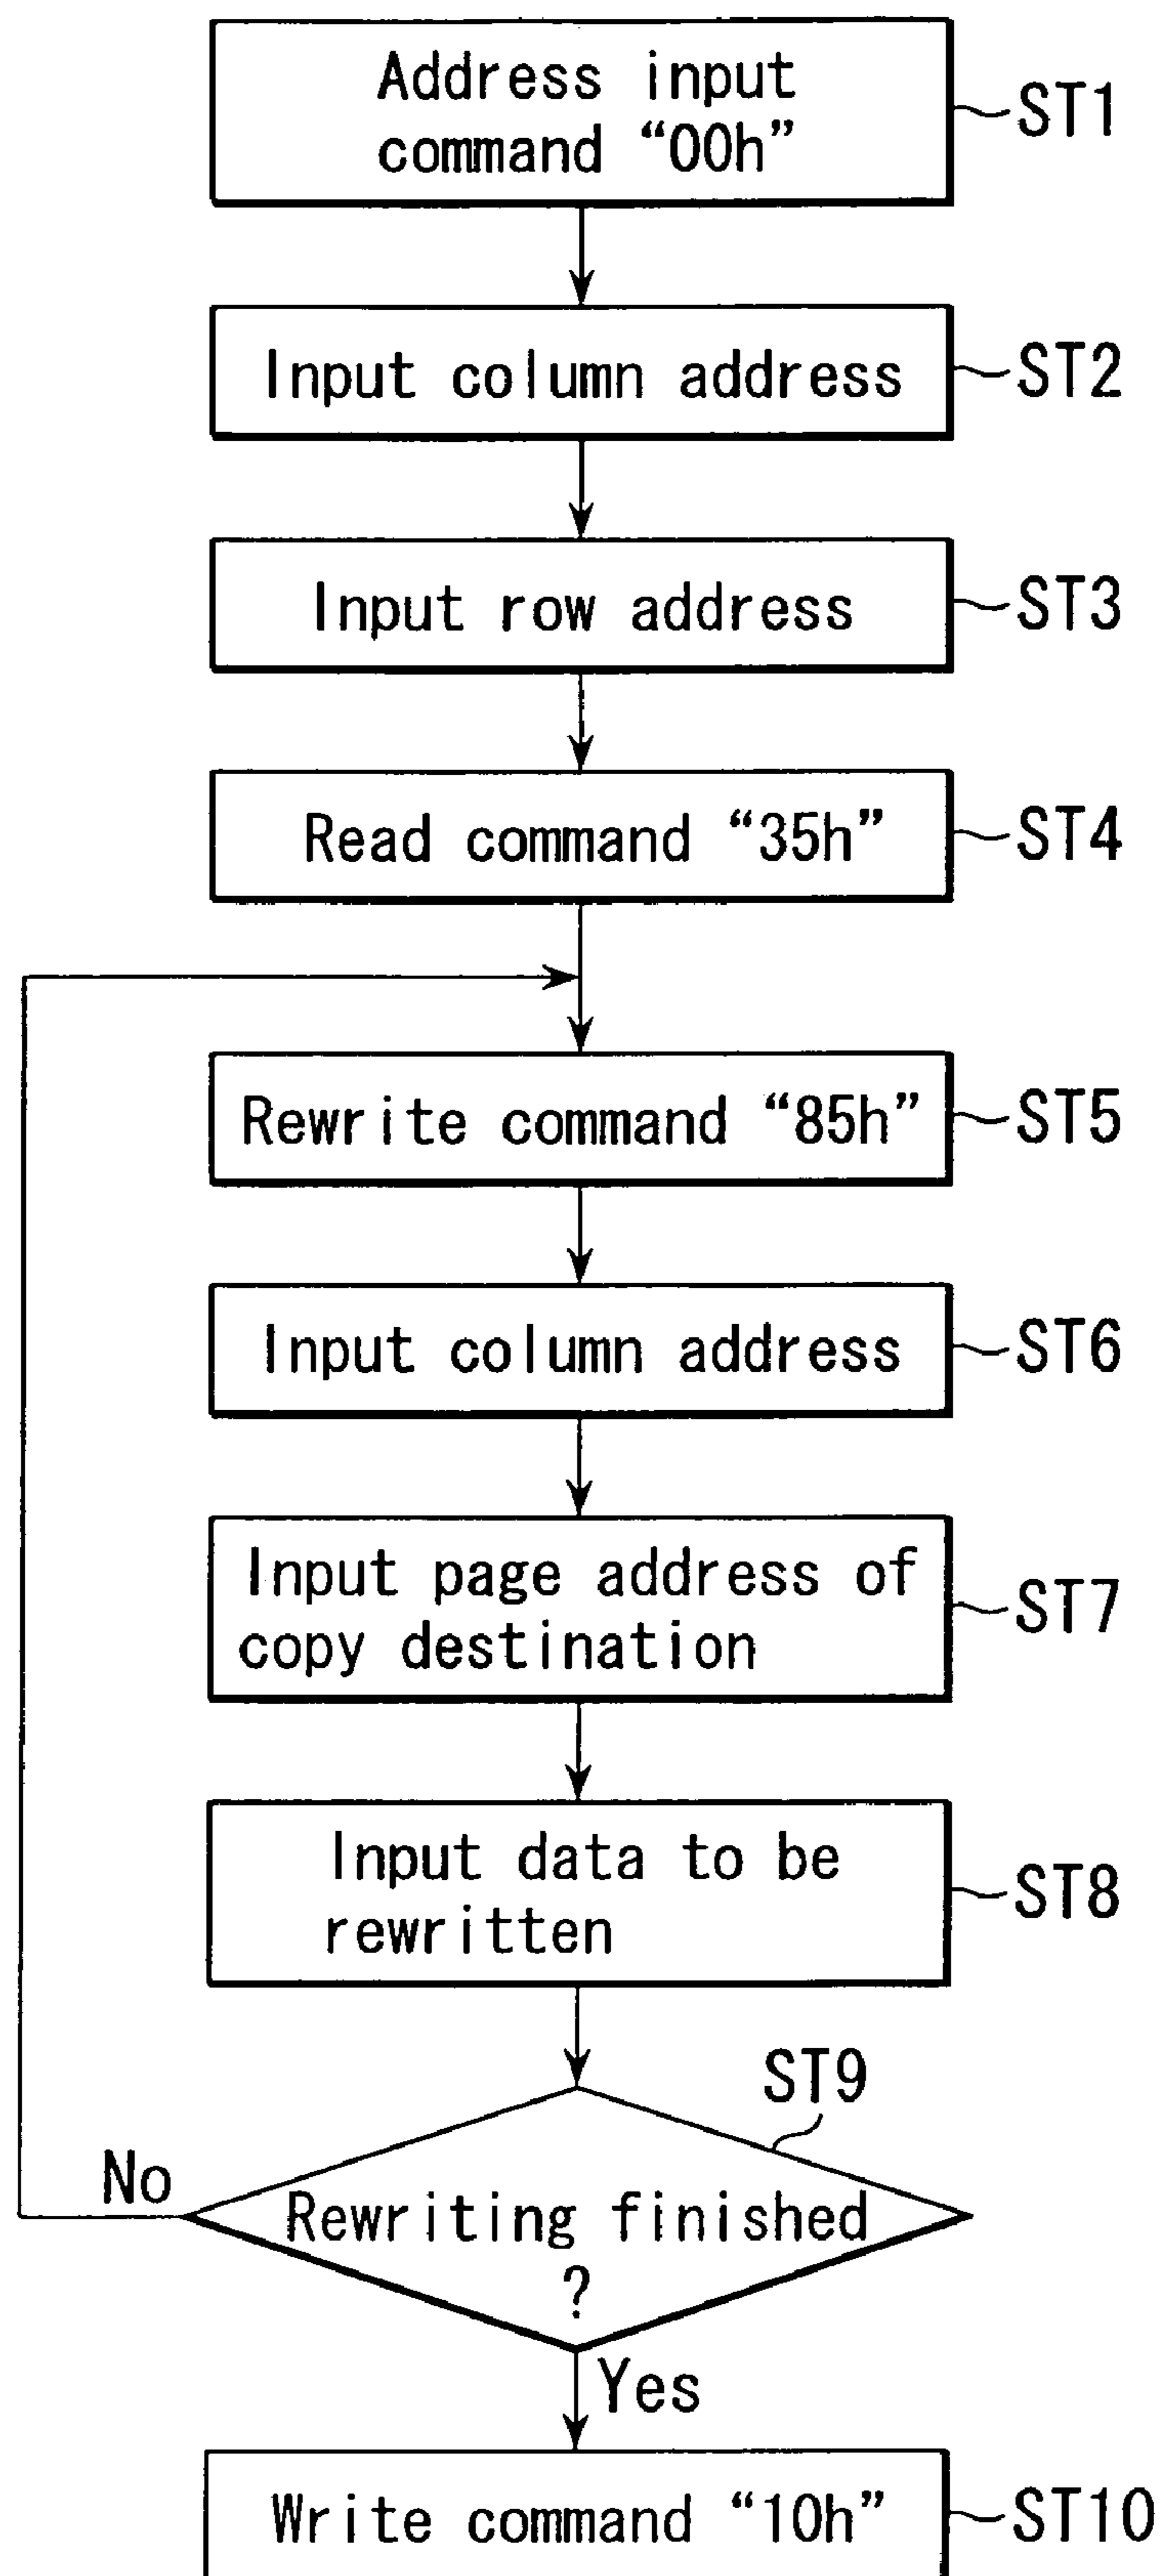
Address input command “00h”

ST1

Input column address

ST2

Input row address

ST3

Read command “35h”

ST4

Rewrite command “85h”

ST5

Input column address

ST6

Input page address of copy destination

ST7

Input data to be rewritten

ST8

ST9

Rewriting finished ?

No

Yes

Write command “10h”

ST10